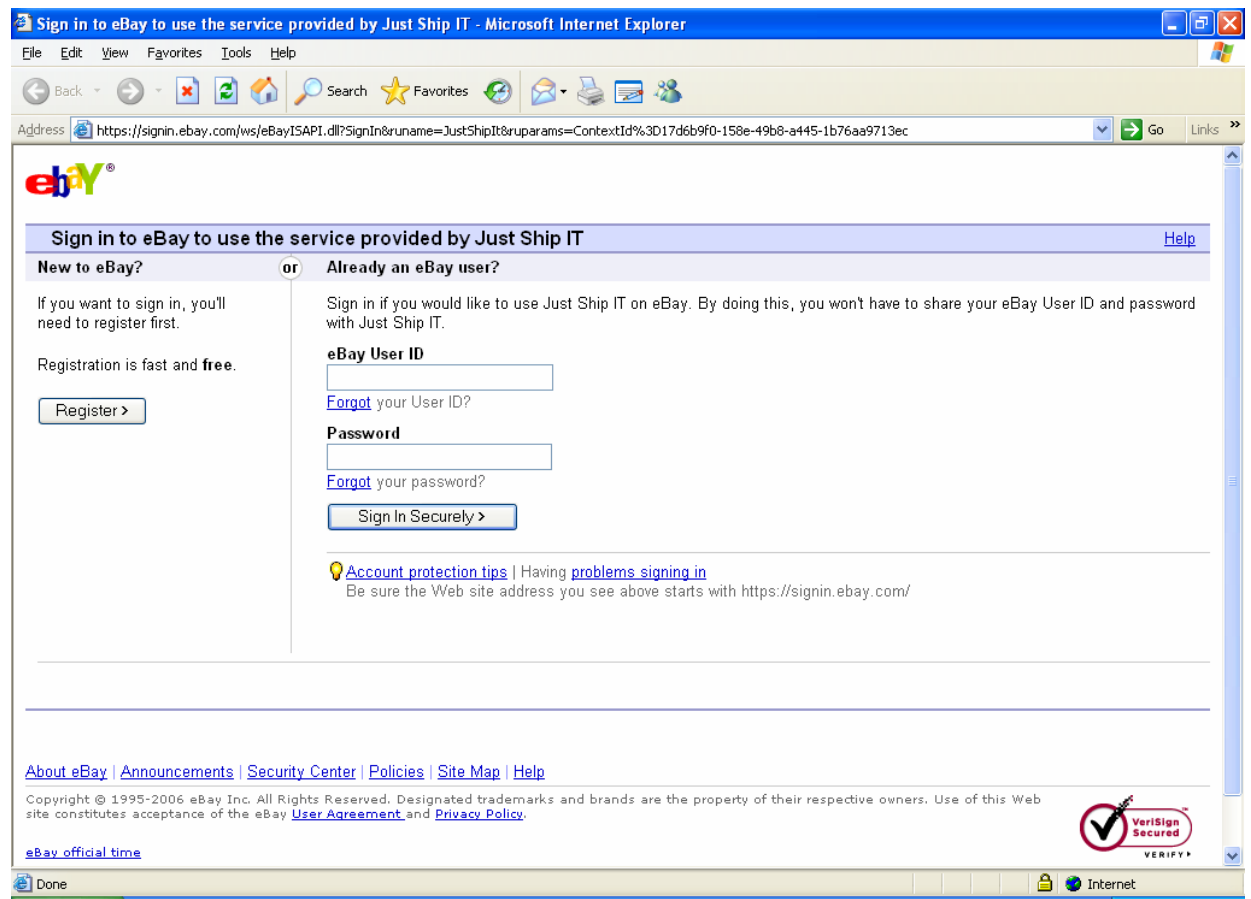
Sign in to eBay to use the service provided by Just Ship IT - Microsoft Internet Explorer

File Edit View Favorites Tools Help

Back Search Favorites

Address https://signin.ebay.com/ws/eBayISAPI.dll?SignIn&runame=JustShipIt&ruparams=ContextId%3D17d6b9f0-158e-49b8-a445-1b76aa9713ec Go Links

ebY®

Sign in to eBay to use the service provided by Just Ship IT
Help

New to eBay? or Already an eBay user?

If you want to sign in, you'll need to register first.

Registration is fast and **free**.

Register >

Sign in if you would like to use Just Ship IT on eBay. By doing this, you won't have to share your eBay User ID and password with Just Ship IT.

eBay User ID

Forgot your User ID?

Password

Forgot your password?

Sign In Securely >

Account protection tips | Having problems signing in
Be sure the Web site address you see above starts with https://signin.ebay.com/

About eBay | Announcements | Security Center | Policies | Site Map | Help

Copyright © 1995-2006 eBay Inc. All Rights Reserved. Designated trademarks and brands are the property of their respective owners. Use of this Web site constitutes acceptance of the eBay User Agreement and Privacy Policy.

eBay official time

VeriSign Secured VERIFY

Done Internet